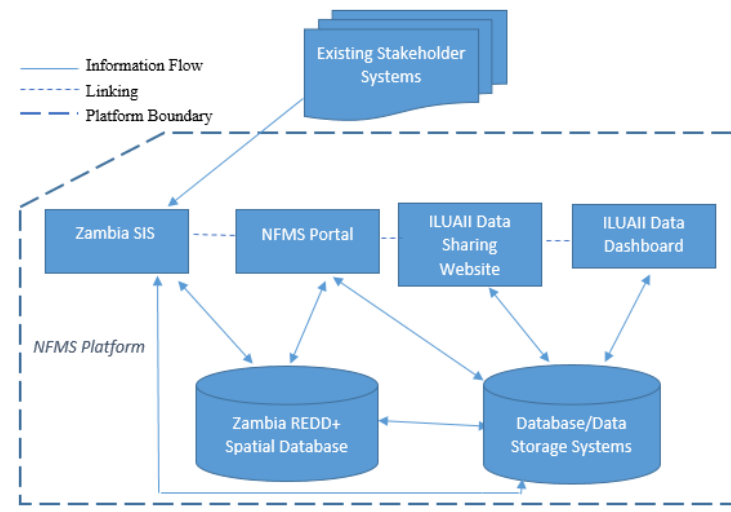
Information Flow
Linking
Platform Boundary

Existing Stakeholder Systems

Zambia SIS

NFMS Portal

ILUAII Data Sharing Website

ILUAII Data Dashboard

NFMS Platform

Zambia REDD+ Spatial Database

Database/Data Storage Systems